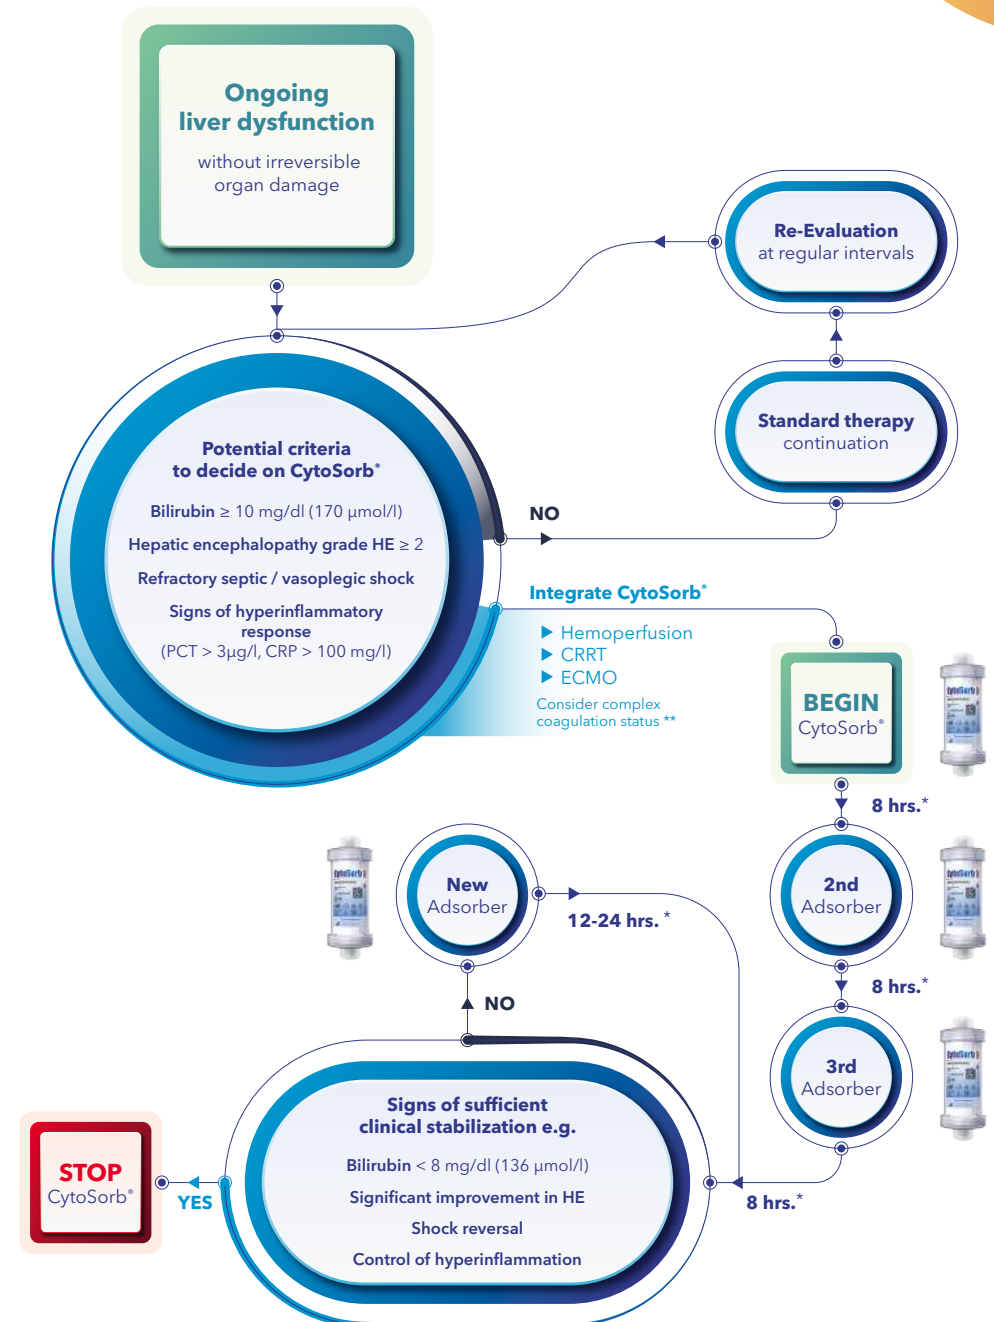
Ongoing liver dysfunction

without irreversible organ damage

Re-Evaluation
at regular intervals

Standard therapy
continuation

Potential criteria to decide on CytoSorb®

Bilirubin ≥ 10 mg/dl (170 µmol/l)

Hepatic encephalopathy grade HE ≥ 2

Refractory septic / vasoplegic shock

Signs of hyperinflammatory response
(PCT > 3µg/l, CRP > 100 mg/l)

NO

Integrate CytoSorb®

▶ Hemoperfusion
▶ CRRT
▶ ECMO

Consider complex coagulation status **

BEGIN
CytoSorb®

8 hrs.*

New
Adsorber

12-24 hrs. *

2nd
Adsorber

8 hrs.*

NO

3rd
Adsorber

Signs of sufficient clinical stabilization e.g.

Bilirubin < 8 mg/dl (136 µmol/l)

Significant improvement in HE

Shock reversal

Control of hyperinflammation

STOP
CytoSorb®

YES

8 hrs.*